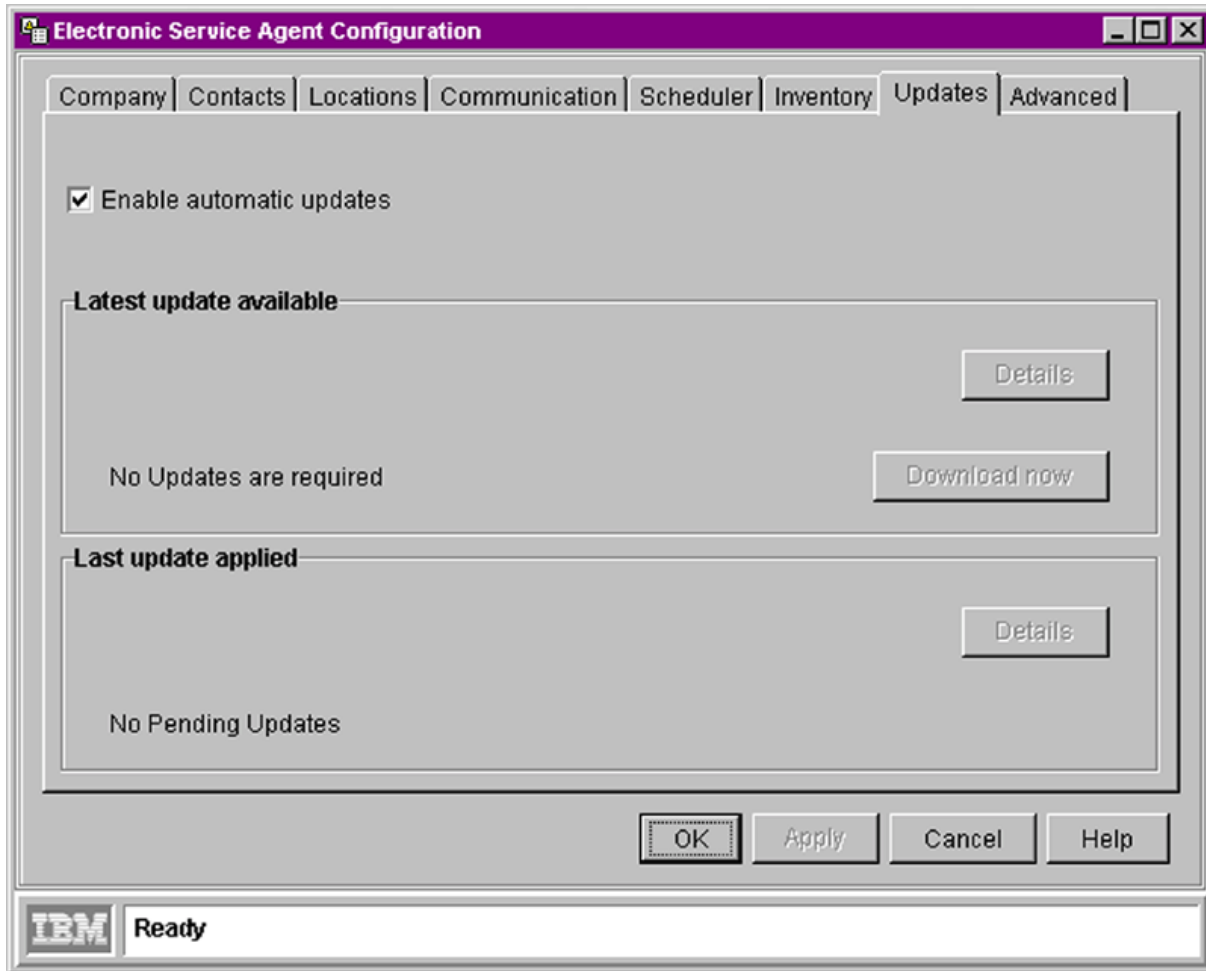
Electronic Service Agent Configuration

Company | Contacts | Locations | Communication | Scheduler | Inventory | Updates | Advanced

☑ Enable automatic updates

Latest update available

Details

No Updates are required

Download now

Last update applied

Details

No Pending Updates

OK | Apply | Cancel | Help

IBM | Ready